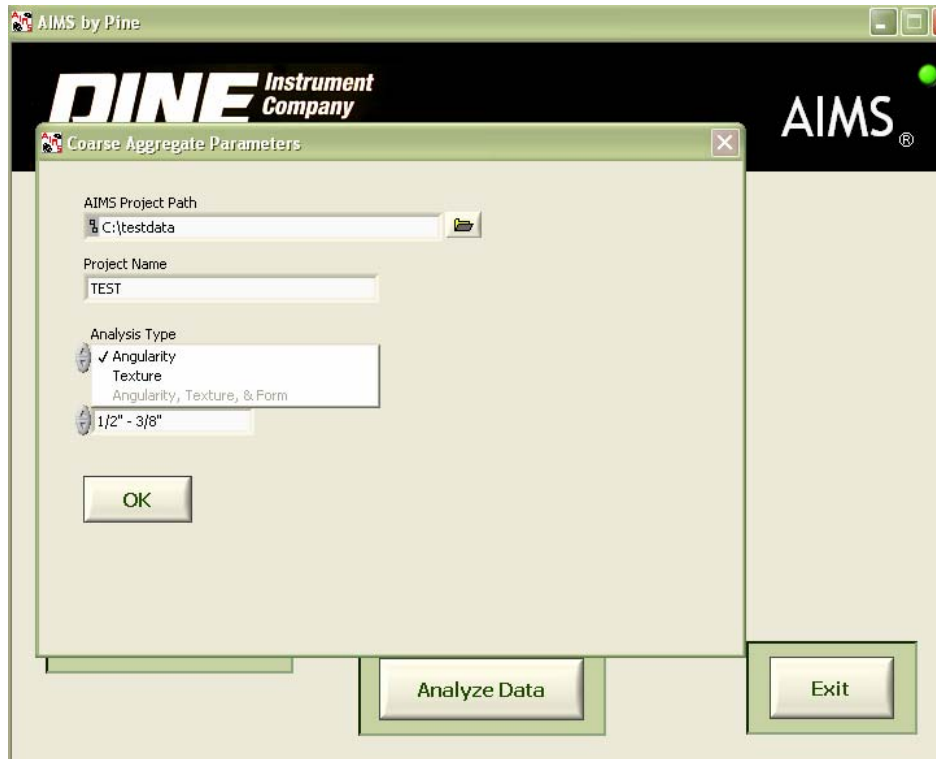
AIMS by Pine

PINE Instrument Company

AIMS®

Coarse Aggregate Parameters

AIMS Project Path

C:\testdata

Project Name

TEST

Analysis Type

✓ Angularity

Texture

Angularity, Texture, & Form

1/2" - 3/8"

OK

Analyze Data

Exit